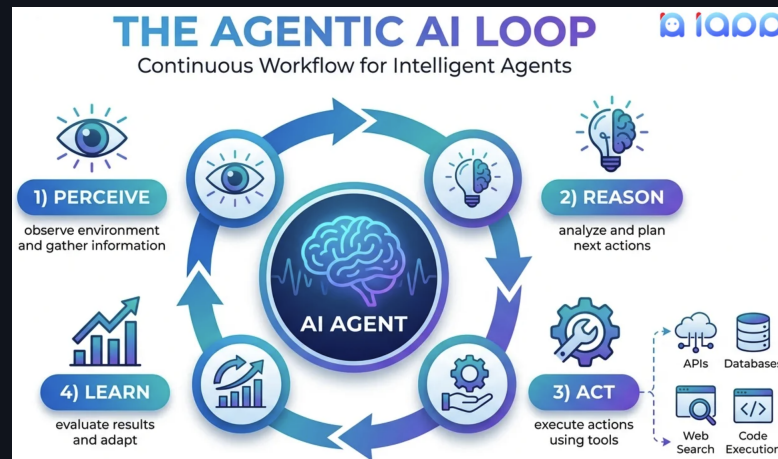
THE AGENTIC AI LOOP

Continuous Workflow for Intelligent Agents

iapp

1) PERCEIVE
observe environment and gather information

2) REASON
analyze and plan next actions

AI AGENT

3) ACT
execute actions using tools

APIs
Databases
Web Search
Code Execution

4) LEARN
evaluate results and adapt